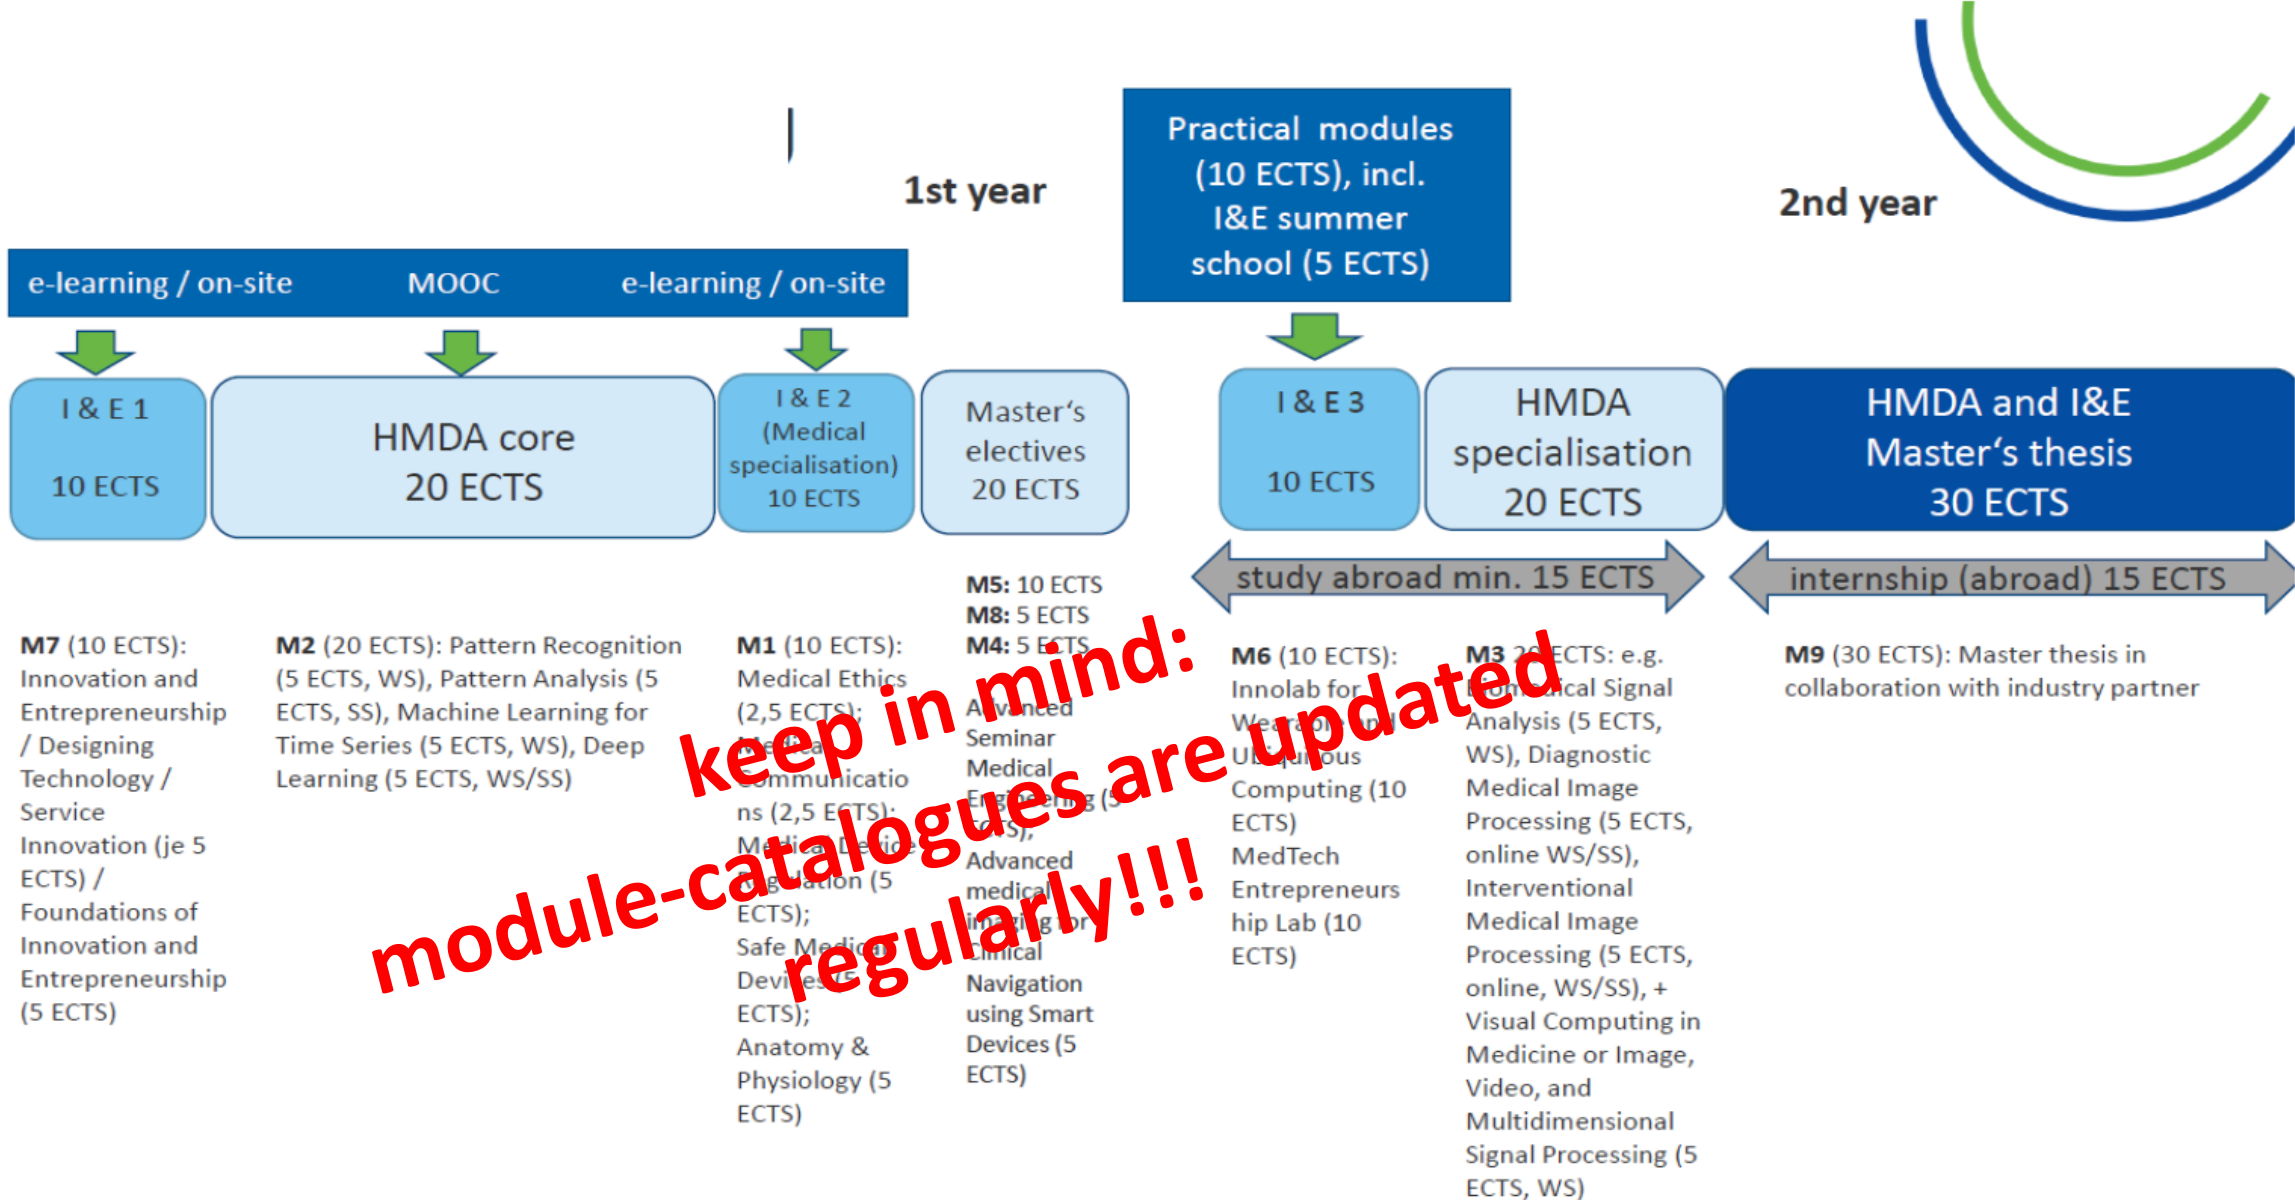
1st year

Practical modules (10 ECTS), incl. I&E summer school (5 ECTS)

2nd year

e-learning / on-site MOOC e-learning / on-site

I & E 1
10 ECTS

HMDA core
20 ECTS

I & E 2 (Medical specialisation) 10 ECTS

Master's electives 20 ECTS

I & E 3
10 ECTS

HMDA specialisation 20 ECTS

HMDA and I&E Master's thesis 30 ECTS

study abroad min. 15 ECTS

internship (abroad) 15 ECTS

M7 (10 ECTS): Innovation and Entrepreneurship / Designing Technology / Service Innovation (je 5 ECTS) / Foundations of Innovation and Entrepreneurship (5 ECTS)

M2 (20 ECTS): Pattern Recognition (5 ECTS, WS), Pattern Analysis (5 ECTS, SS), Machine Learning for Time Series (5 ECTS, WS), Deep Learning (5 ECTS, WS/SS)

M1 (10 ECTS): Medical Ethics (2,5 ECTS); Medical Communications (2,5 ECTS); Medical Device Regulation (5 ECTS); Safe Medical Devices (5 ECTS); Anatomy & Physiology (5 ECTS)

M5: 10 ECTS
M8: 5 ECTS
M4: 5 ECTS
Advanced Seminar Medical Engineering (5 ECTS); Advanced medical imaging for Clinical Navigation using Smart Devices (5 ECTS)

M6 (10 ECTS): Innolab for Wearable and Ubiquitous Computing (10 ECTS) MedTech Entrepreneurship Lab (10 ECTS)

M3 20 ECTS: e.g. Biomedical Signal Analysis (5 ECTS, WS), Diagnostic Medical Image Processing (5 ECTS, online WS/SS), Interventional Medical Image Processing (5 ECTS, online, WS/SS), + Visual Computing in Medicine or Image, Video, and Multidimensional Signal Processing (5 ECTS, WS)

M9 (30 ECTS): Master thesis in collaboration with industry partner

keep in mind: module-catalogues are updated regularly!!!